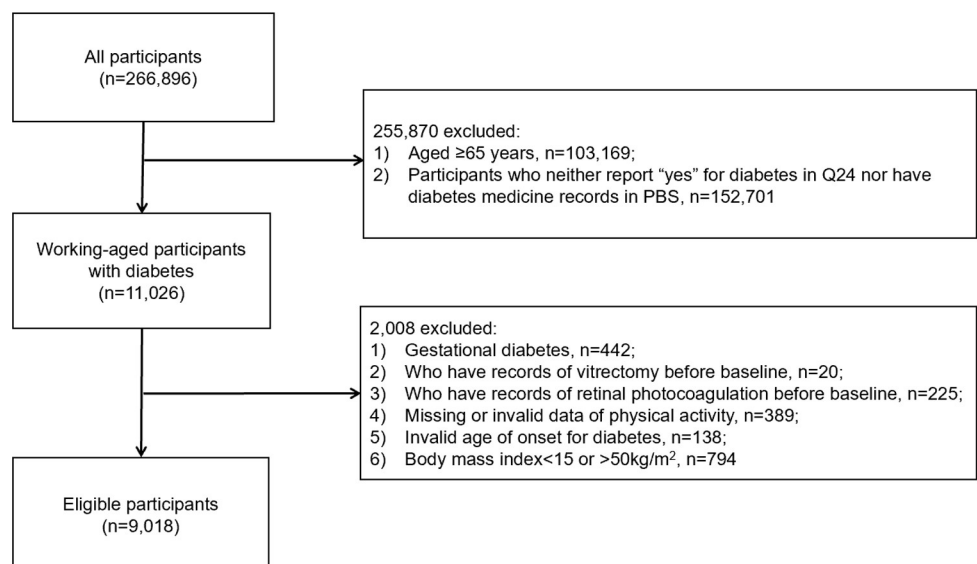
All participants
(n=266,896)

255,870 excluded:
1) Aged ≥65 years, n=103,169;
2) Participants who neither report “yes” for diabetes in Q24 nor have diabetes medicine records in PBS, n=152,701

Working-aged participants with diabetes
(n=11,026)

2,008 excluded:
1) Gestational diabetes, n=442;
2) Who have records of vitrectomy before baseline, n=20;
3) Who have records of retinal photocoagulation before baseline, n=225;
4) Missing or invalid data of physical activity, n=389;
5) Invalid age of onset for diabetes, n=138;
6) Body mass index<15 or >50kg/m$^2$, n=794

Eligible participants
(n=9,018)